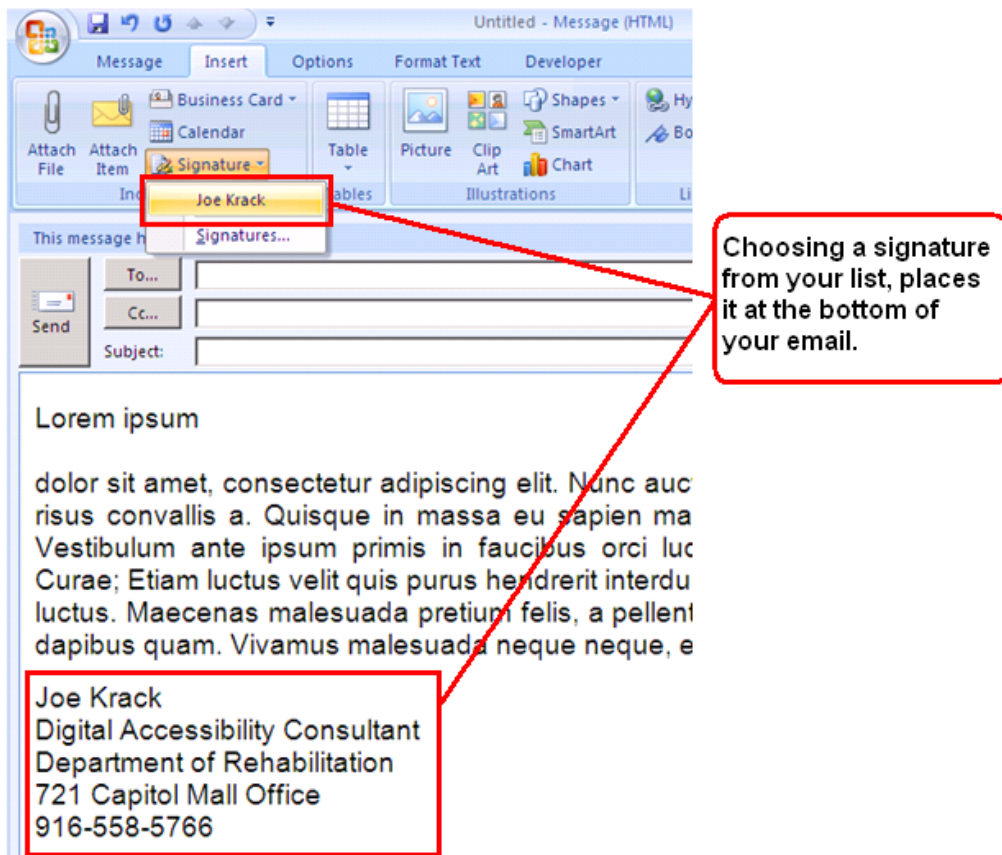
Untitled - Message (HTML)

Message Insert Options Format Text Developer

Attach File Attach Item Business Card Calendar Signature In

Joe Krack
Signatures...

Table ables Picture Clip Art Shapes SmartArt Chart Illustrations Hy Bo Li

This message h

Send To... Cc... Subject:

Choosing a signature from your list, places it at the bottom of your email.

Lorem ipsum

dolor sit amet, consectetur adipiscing elit. Nunc auc risus convallis a. Quisque in massa eu sapien ma Vestibulum ante ipsum primis in faucibus orci luc Curae; Etiam luctus velit quis purus hendrerit interdu luctus. Maecenas malesuada pretium felis, a pellent dapibus quam. Vivamus malesuada neque neque, e

Joe Krack
Digital Accessibility Consultant
Department of Rehabilitation
721 Capitol Mall Office
916-558-5766